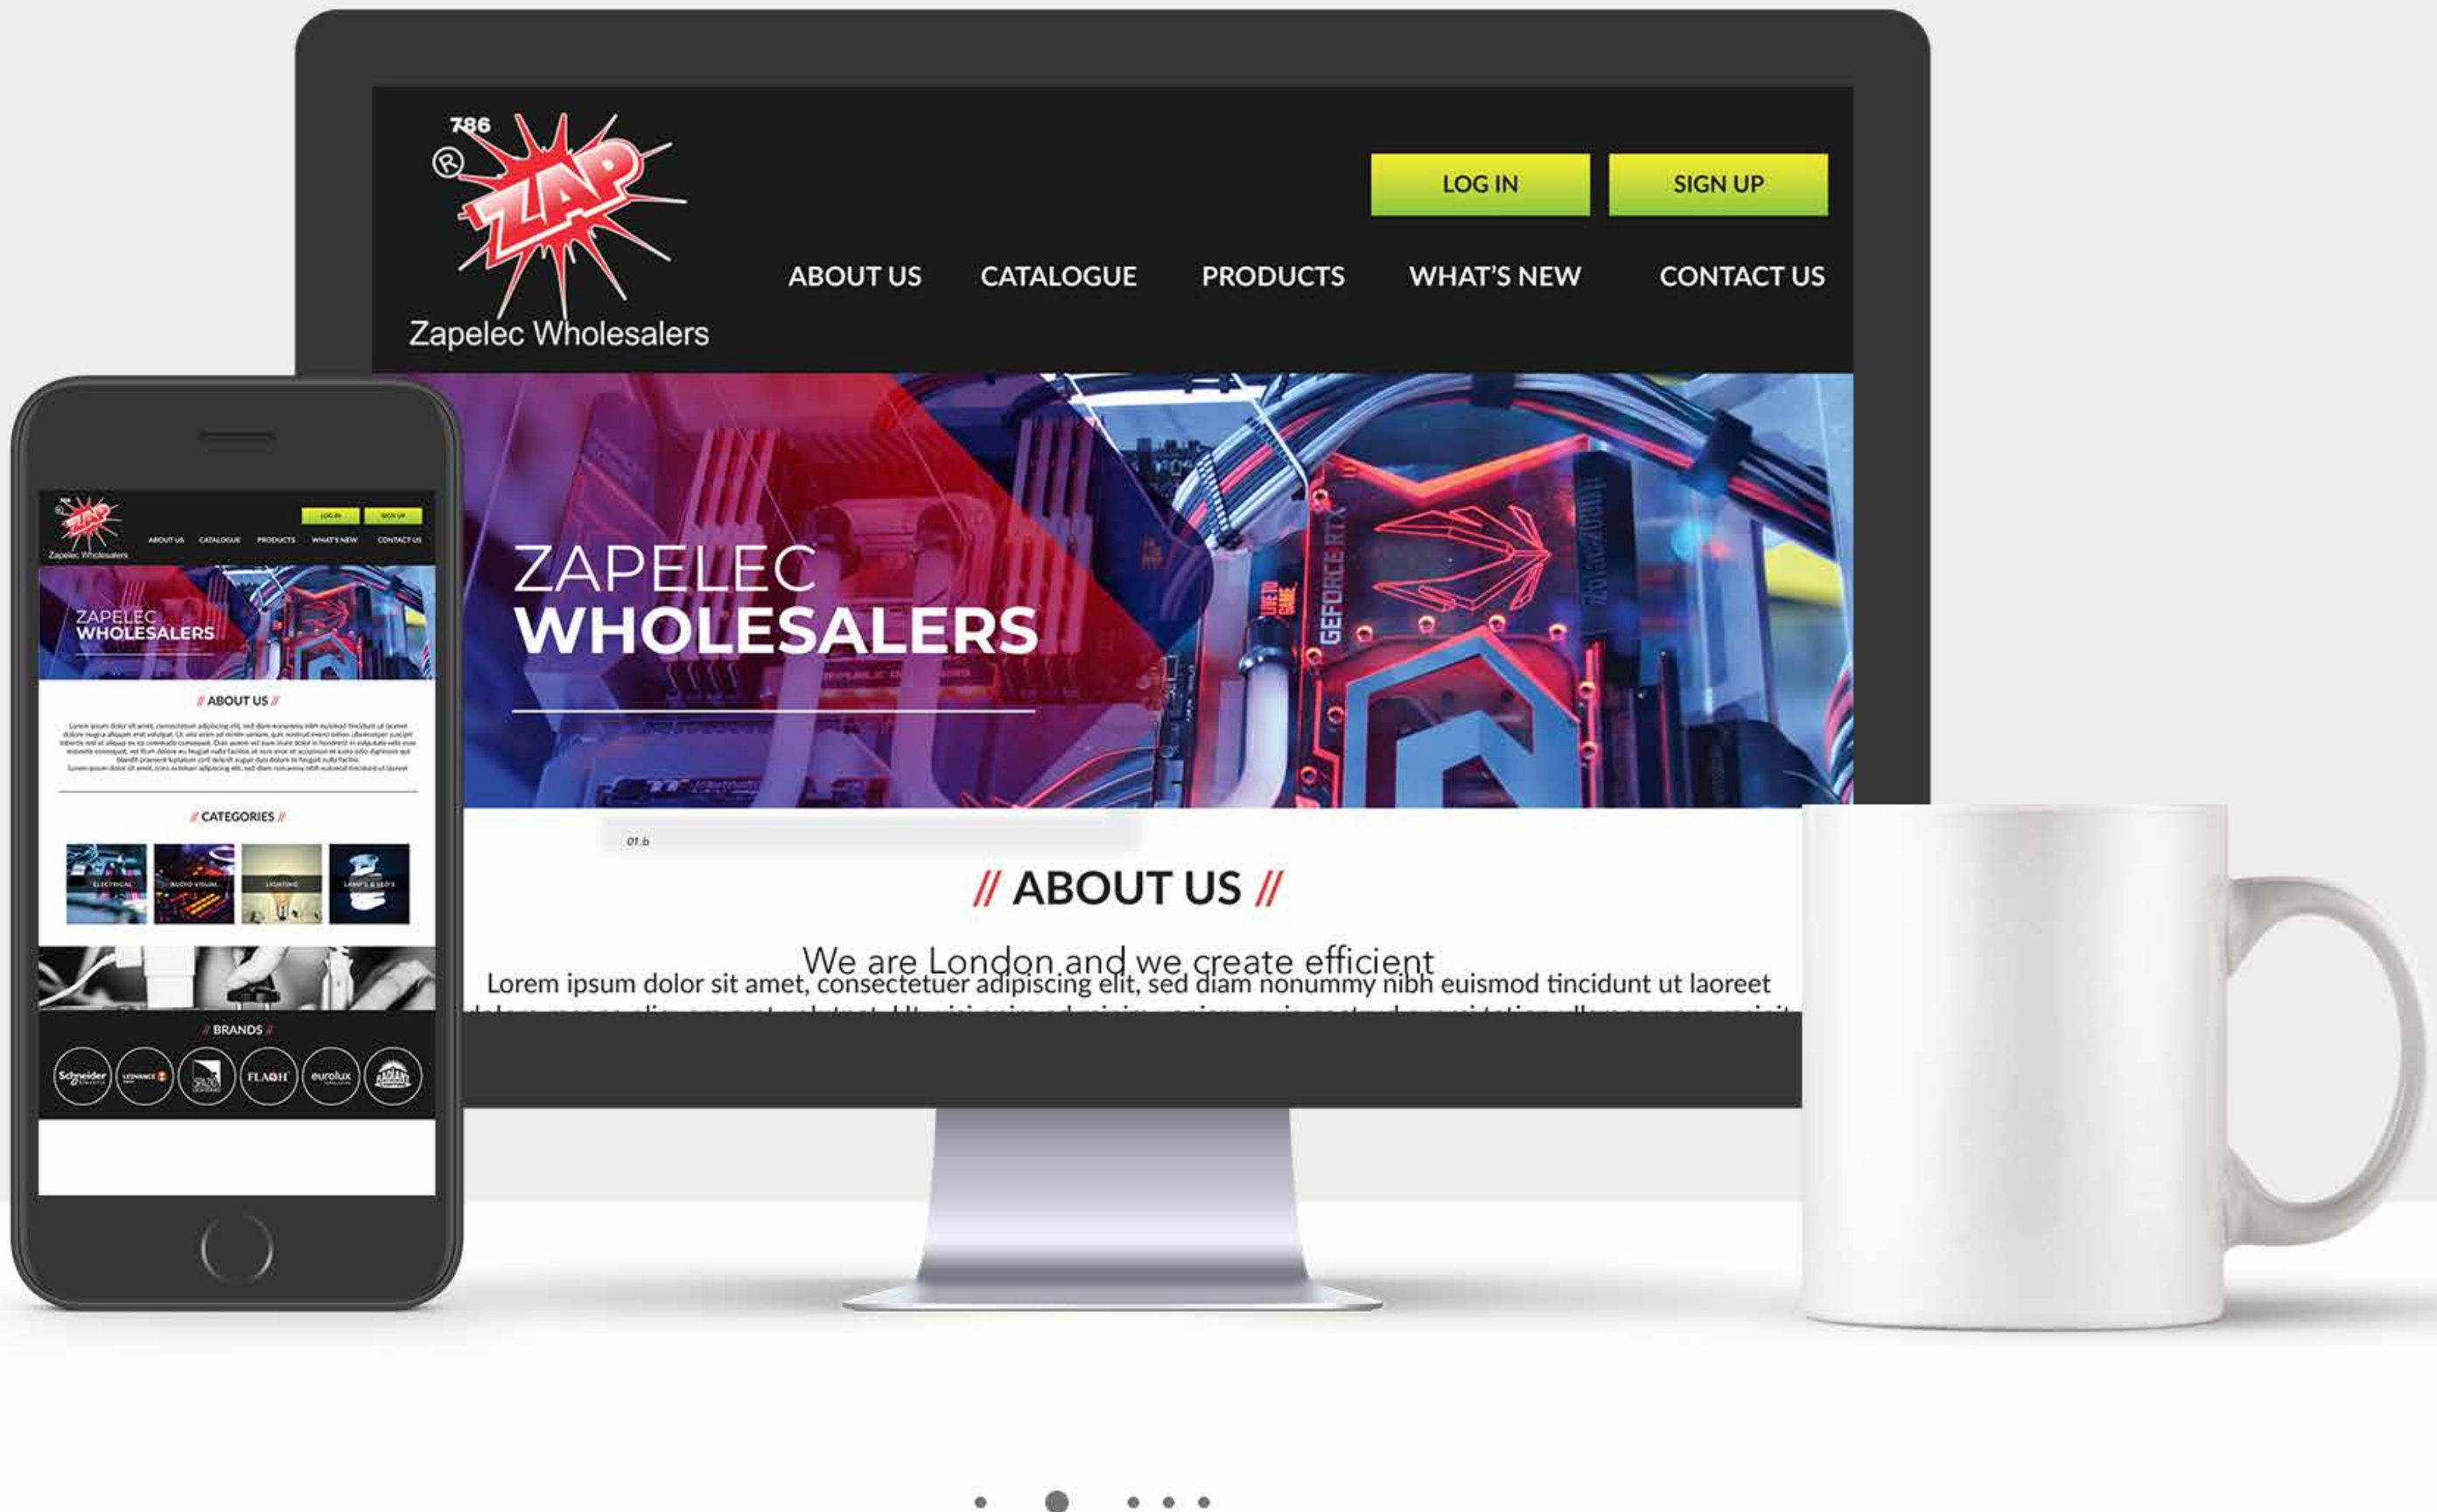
786
®
ZAP
Zapelec Wholesalers

LOG IN
SIGN UP

ABOUT US
CATALOGUE
PRODUCTS
WHAT'S NEW
CONTACT US

ZAPELEC
WHOLESALERS

GEFORCE RTX

01.b

// ABOUT US //

We are London and we create efficient
Lorem ipsum dolor sit amet, consectetuer adipiscing elit, sed diam nonummy nibh euismod tincidunt ut laoreet
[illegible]

ZAP
Zapelec Wholesalers
LOG IN
SIGN UP
ABOUT US
CATALOGUE
PRODUCTS
WHAT'S NEW
CONTACT US

ZAPELEC
WHOLESALERS

// ABOUT US //

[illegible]

// CATEGORIES //

ELECTRICAL
AUDIO VISUAL
LIGHTING
LAMPS & LEDS

// BRANDS //

Schneider
LEDVANCE
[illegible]
FLASH
eurolux
RADIANT